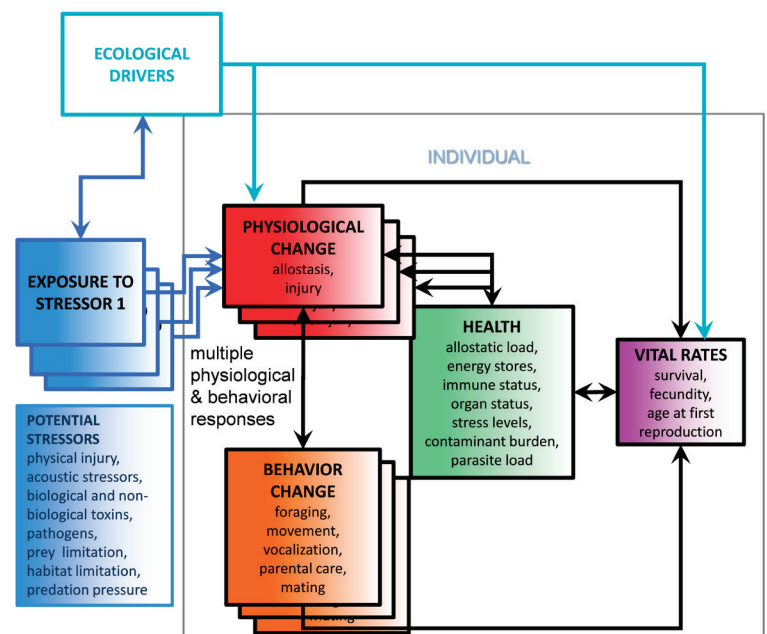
ECOLOGICAL DRIVERS

INDIVIDUAL

EXPOSURE TO STRESSOR 1

PHYSIOLOGICAL CHANGE
allostasis, injury

multiple physiological & behavioral responses

HEALTH
allostatic load, energy stores, immune status, organ status, stress levels, contaminant burden, parasite load

VITAL RATES
survival, fecundity, age at first reproduction

POTENTIAL STRESSORS
physical injury, acoustic stressors, biological and non-biological toxins, pathogens, prey limitation, habitat limitation, predation pressure

BEHAVIOR CHANGE
foraging, movement, vocalization, parental care, mating